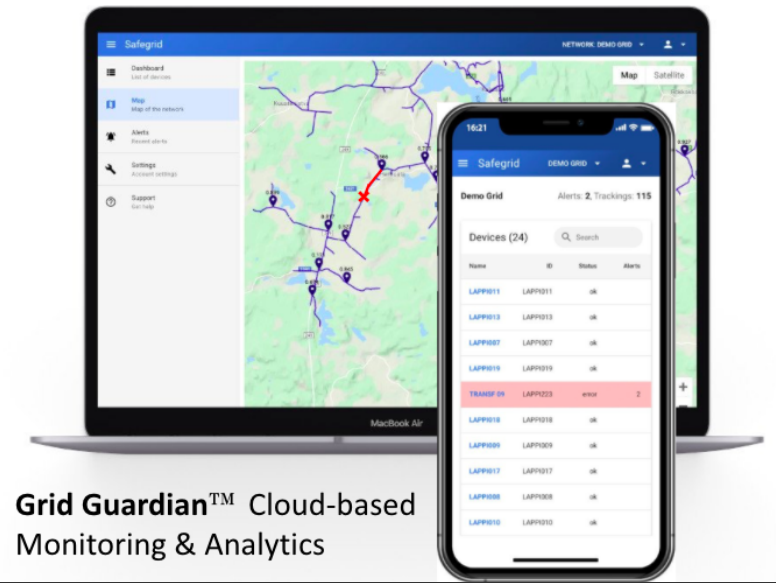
Safegrid

NETWORK DEMO GRID

Dashboard
List of devices

Map
Map of the network

Alerts
Recent alerts

Settings
Account settings

Support
Get help

Map Satellite

MacBook Air

16:21

Safegrid DEMO GRID

Demo Grid Alerts: 2, Trackings: 115

Devices (24)

Search

| Name | ID | Status | Alerts |
|---|---|---|---|
| LAPPI011 | LAPPI011 | ok | |
| LAPPI013 | LAPPI013 | ok | |
| LAPPI007 | LAPPI007 | ok | |
| LAPPI019 | LAPPI019 | ok | |
| TRANSF 09 | LAPPI223 | error | 2 |
| LAPPI018 | LAPPI018 | ok | |
| LAPPI009 | LAPPI009 | ok | |
| LAPPI017 | LAPPI017 | ok | |
| LAPPI008 | LAPPI008 | ok | |
| LAPPI010 | LAPPI010 | ok | |

Grid Guardian™ Cloud-based Monitoring & Analytics